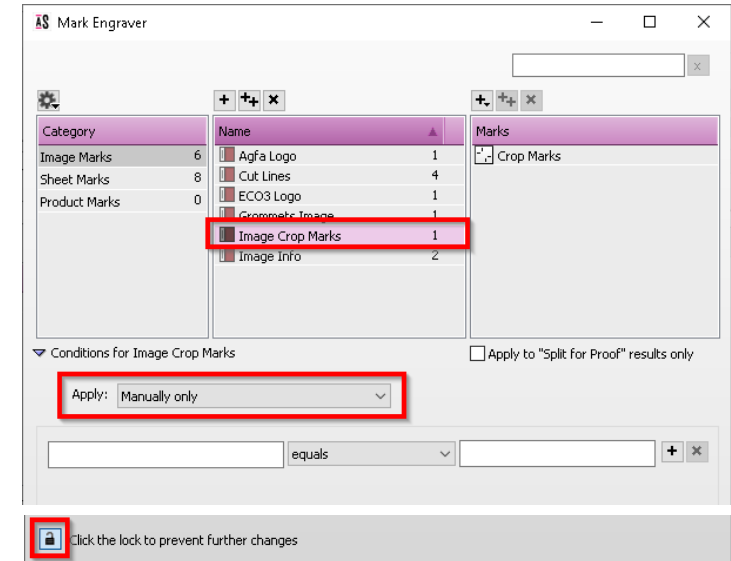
AS Mark Engraver

x

| Category | |
|---|---|
| Image Marks | 6 |
| Sheet Marks | 8 |
| Product Marks | 0 |

| Name | |
|---|---|
| Agfa Logo | 1 |
| Cut Lines | 4 |
| ECO3 Logo | 1 |
| Grommets Image | 1 |
| Image Crop Marks | 1 |
| Image Info | 2 |

| Marks |
|---|
| Crop Marks |

Conditions for Image Crop Marks

Apply to "Split for Proof" results only

Apply: Manually only

equals

Click the lock to prevent further changes